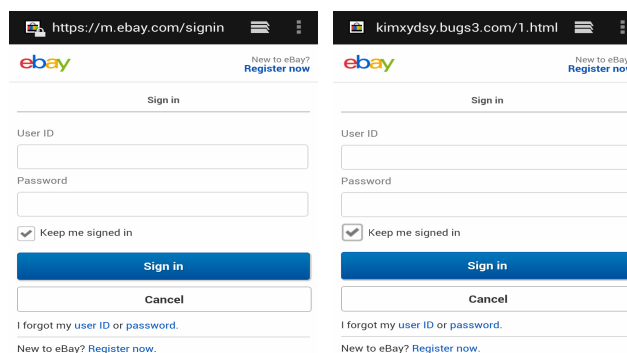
https://m.ebay.com/signin

ebay

New to eBay?
Register now

Sign in

User ID

Password

Keep me signed in

Sign in

Cancel

I forgot my user ID or password.

New to eBay? Register now.

kimxydsy.bugs3.com/1.html

ebay

New to eBa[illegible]
Register no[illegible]

Sign in

User ID

Password

Keep me signed in

Sign in

Cancel

I forgot my user ID or password.

New to eBay? Register now.